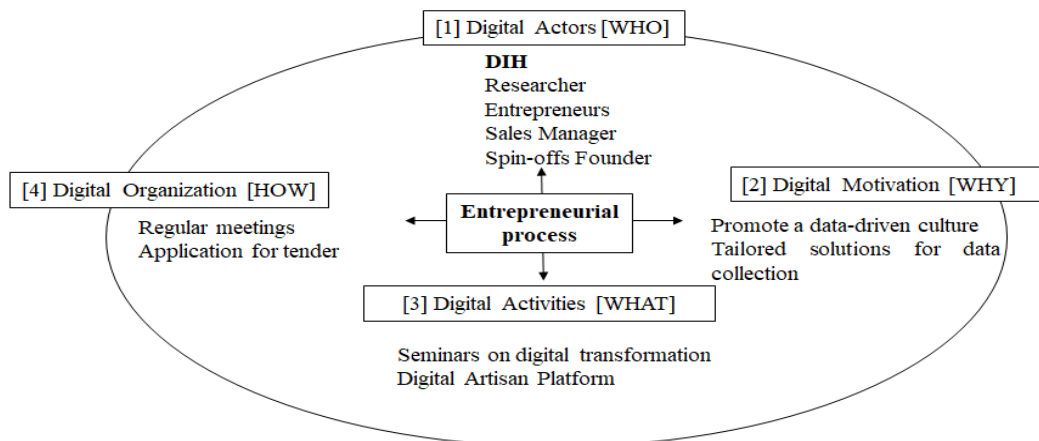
[1] Digital Actors [WHO]

DIH
Researcher
Entrepreneurs
Sales Manager
Spin-offs Founder

[4] Digital Organization [HOW]

Regular meetings
Application for tender

Entrepreneurial process

[2] Digital Motivation [WHY]

Promote a data-driven culture
Tailored solutions for data collection

[3] Digital Activities [WHAT]

Seminars on digital transformation
Digital Artisan Platform